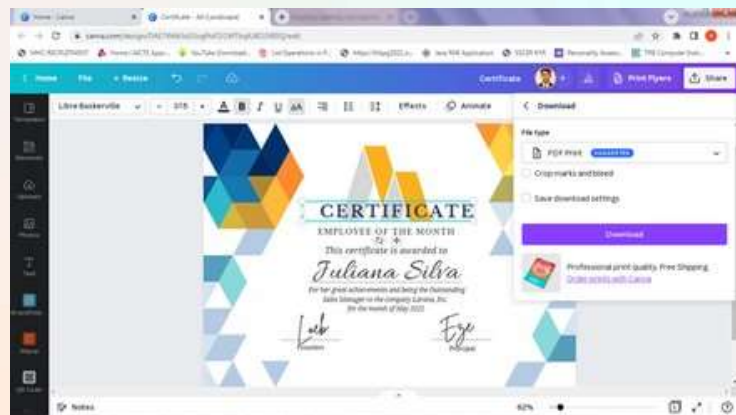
Home - Canva | Certificate - A4 (Landscape)

canva.com/design/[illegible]

Home File Resize Certificate Print Flyers Share

Libre Baskerville 37.5 Effects Animate

Download

File type

PDF Print

Crop marks and bleed

Save download settings

Download

Professional print quality. Free Shipping.
Order prints with Canva

CERTIFICATE
EMPLOYEE OF THE MONTH
This certificate is awarded to
Juliana Silva
For her great achievements and being the Outstanding Sales Manager in the company Larana, Inc. for the month of May 2023

President Principal

Notes 62%